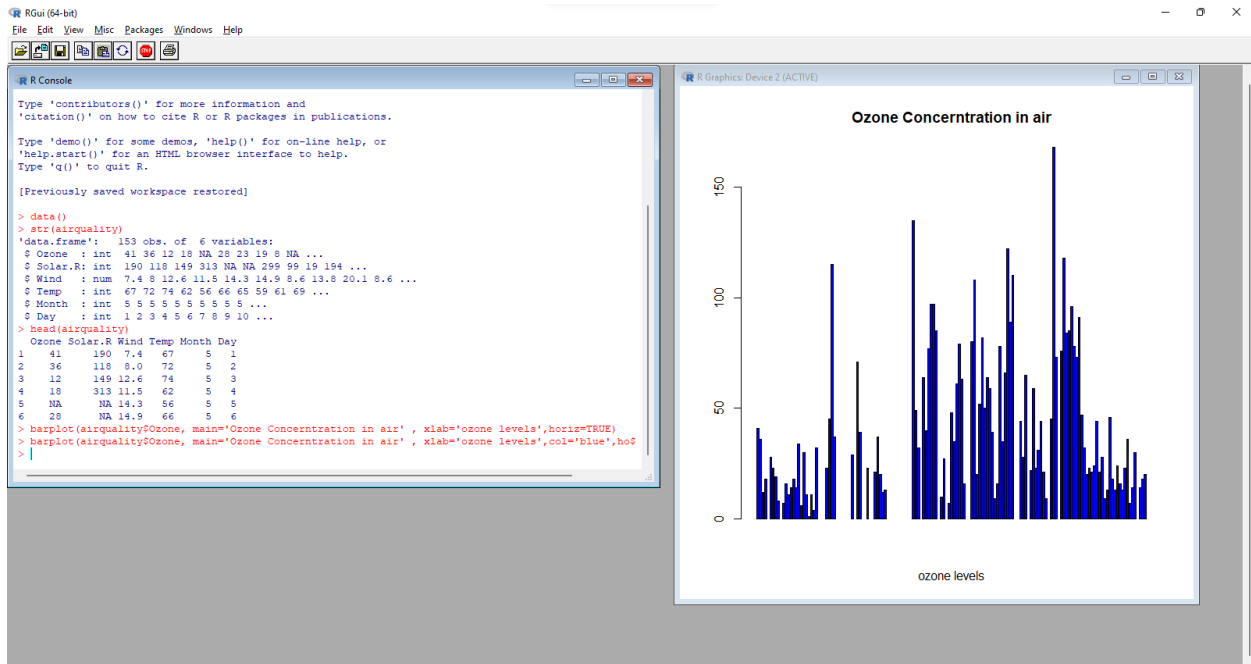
RGui (64-bit)

File Edit View Misc Packages Windows Help

R Console

Type 'contributors()' for more information and
'citation()' on how to cite R or R packages in publications.

Type 'demo()' for some demos, 'help()' for on-line help, or
'help.start()' for an HTML browser interface to help.
Type 'q()' to quit R.

[Previously saved workspace restored]

> data()
> str(airquality)
'data.frame': 153 obs. of 6 variables:
$ Ozone : int 41 36 12 18 NA 28 23 19 8 NA ...
$ Solar.R: int 190 118 149 313 NA NA 299 99 19 194 ...
$ Wind : num 7.4 8 12.6 11.5 14.3 14.9 8.6 13.8 20.1 8.6 ...
$ Temp : int 67 72 74 62 56 66 65 59 61 69 ...
$ Month : int 5 5 5 5 5 5 5 5 5 5 ...
$ Day : int 1 2 3 4 5 6 7 8 9 10 ...
> head(airquality)

| | Ozone | Solar.R | Wind | Temp | Month | Day |
|---|---|---|---|---|---|---|
| 1 | 41 | 190 | 7.4 | 67 | 5 | 1 |
| 2 | 36 | 118 | 8.0 | 72 | 5 | 2 |
| 3 | 12 | 149 | 12.6 | 74 | 5 | 3 |
| 4 | 18 | 313 | 11.5 | 62 | 5 | 4 |
| 5 | NA | NA | 14.3 | 56 | 5 | 5 |
| 6 | 28 | NA | 14.9 | 66 | 5 | 6 |

> barplot(airquality$Ozone, main='Ozone Concerntration in air' , xlab='ozone levels',horiz=TRUE)
> barplot(airquality$Ozone, main='Ozone Concerntration in air' , xlab='ozone levels',col='blue',ho$
>

R Graphics: Device 2 (ACTIVE)

Ozone Concerntration in air

150
100
50
0

ozone levels